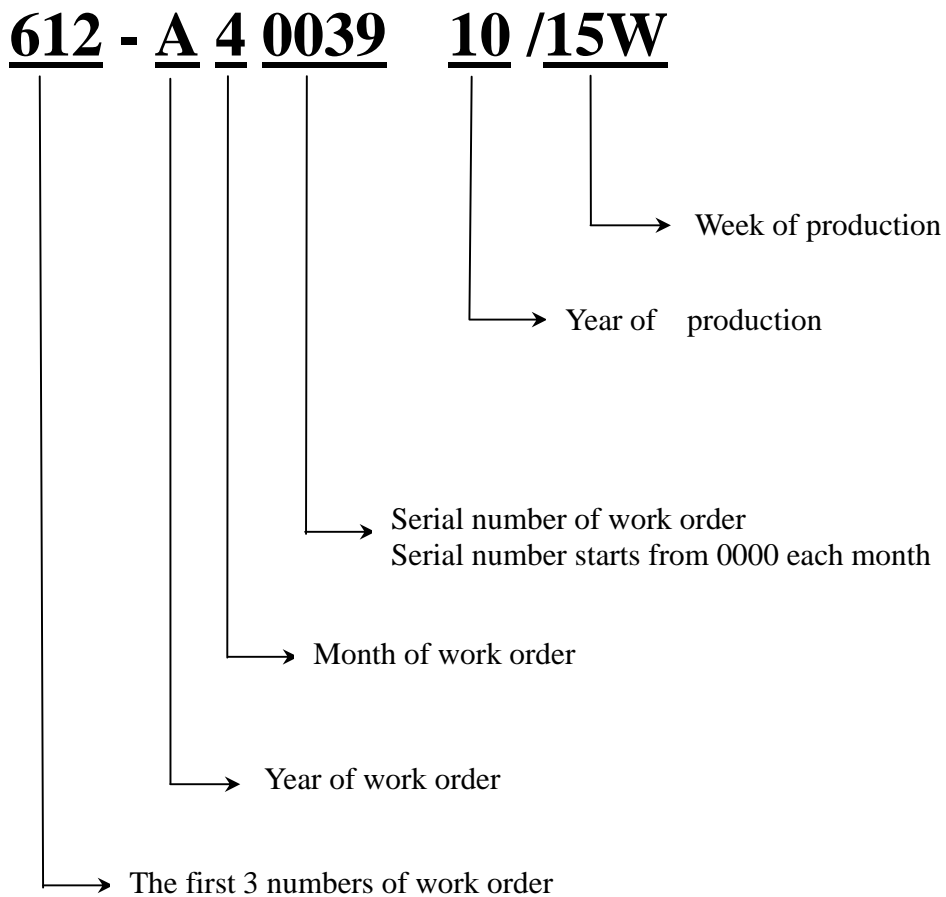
612 - A 4 0039 10 /15W

Week of production

Year of production

Serial number of work order
Serial number starts from 0000 each month

Month of work order

Year of work order

The first 3 numbers of work order